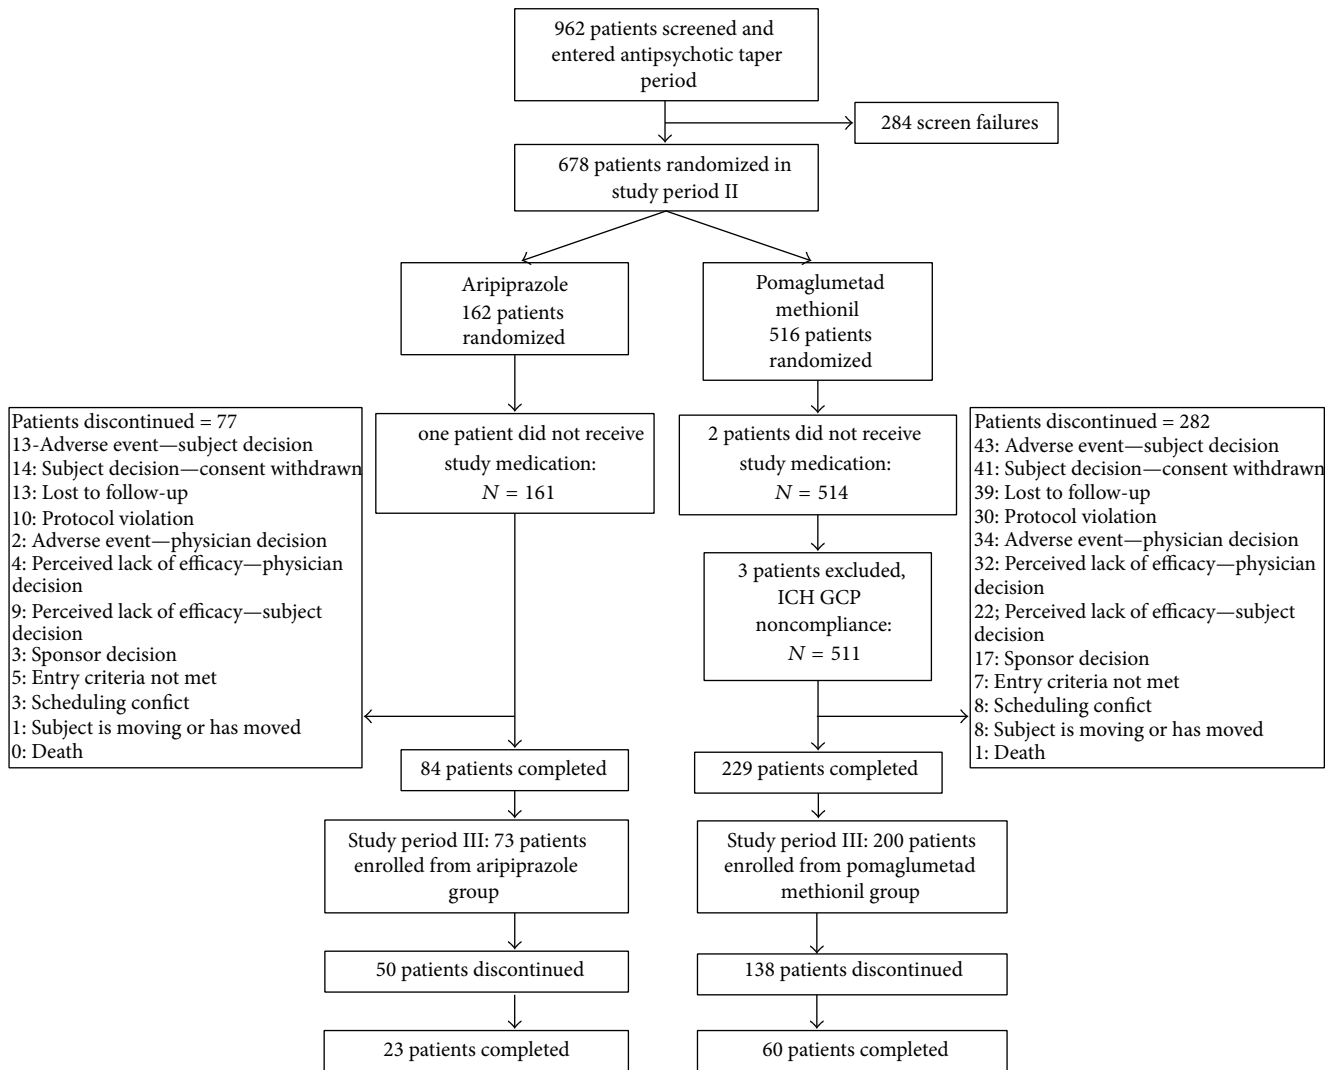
962 patients screened and entered antipsychotic taper period

284 screen failures

678 patients randomized in study period II

Aripiprazole
162 patients
randomized

Pomaglumetad
methionil
516 patients
randomized

Patients discontinued = 77
13-Adverse event—subject decision
14: Subject decision—consent withdrawn
13: Lost to follow-up
10: Protocol violation
2: Adverse event—physician decision
4: Perceived lack of efficacy—physician decision
9: Perceived lack of efficacy—subject decision
3: Sponsor decision
5: Entry criteria not met
3: Scheduling confict
1: Subject is moving or has moved
0: Death

one patient did not receive study medication:
$N = 161$

2 patients did not receive study medication:
$N = 514$

Patients discontinued = 282
43: Adverse event—subject decision
41: Subject decision—consent withdrawn
39: Lost to follow-up
30: Protocol violation
34: Adverse event—physician decision
32: Perceived lack of efficacy—physician decision
22; Perceived lack of efficacy—subject decision
17: Sponsor decision
7: Entry criteria not met
8: Scheduling confict
8: Subject is moving or has moved
1: Death

3 patients excluded,
ICH GCP
noncompliance:
$N = 511$

84 patients completed

229 patients completed

Study period III: 73 patients enrolled from aripiprazole group

Study period III: 200 patients enrolled from pomaglumetad methionil group

50 patients discontinued

138 patients discontinued

23 patients completed

60 patients completed